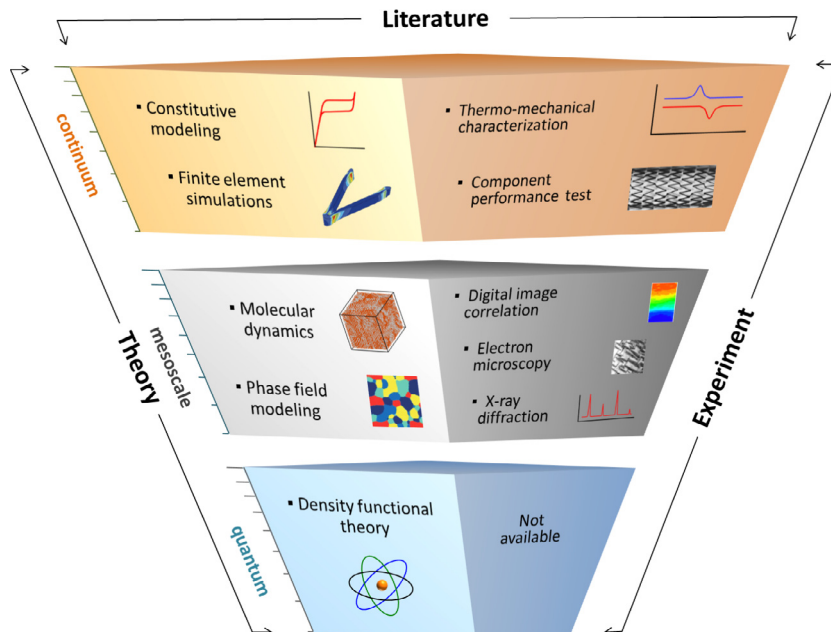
Literature

continuum

Constitutive modeling

Finite element simulations

Thermo-mechanical characterization

Component performance test

mesoscale

Molecular dynamics

Phase field modeling

Digital image correlation

Electron microscopy

X-ray diffraction

Theory

Experiment

quantum

Density functional theory

Not available